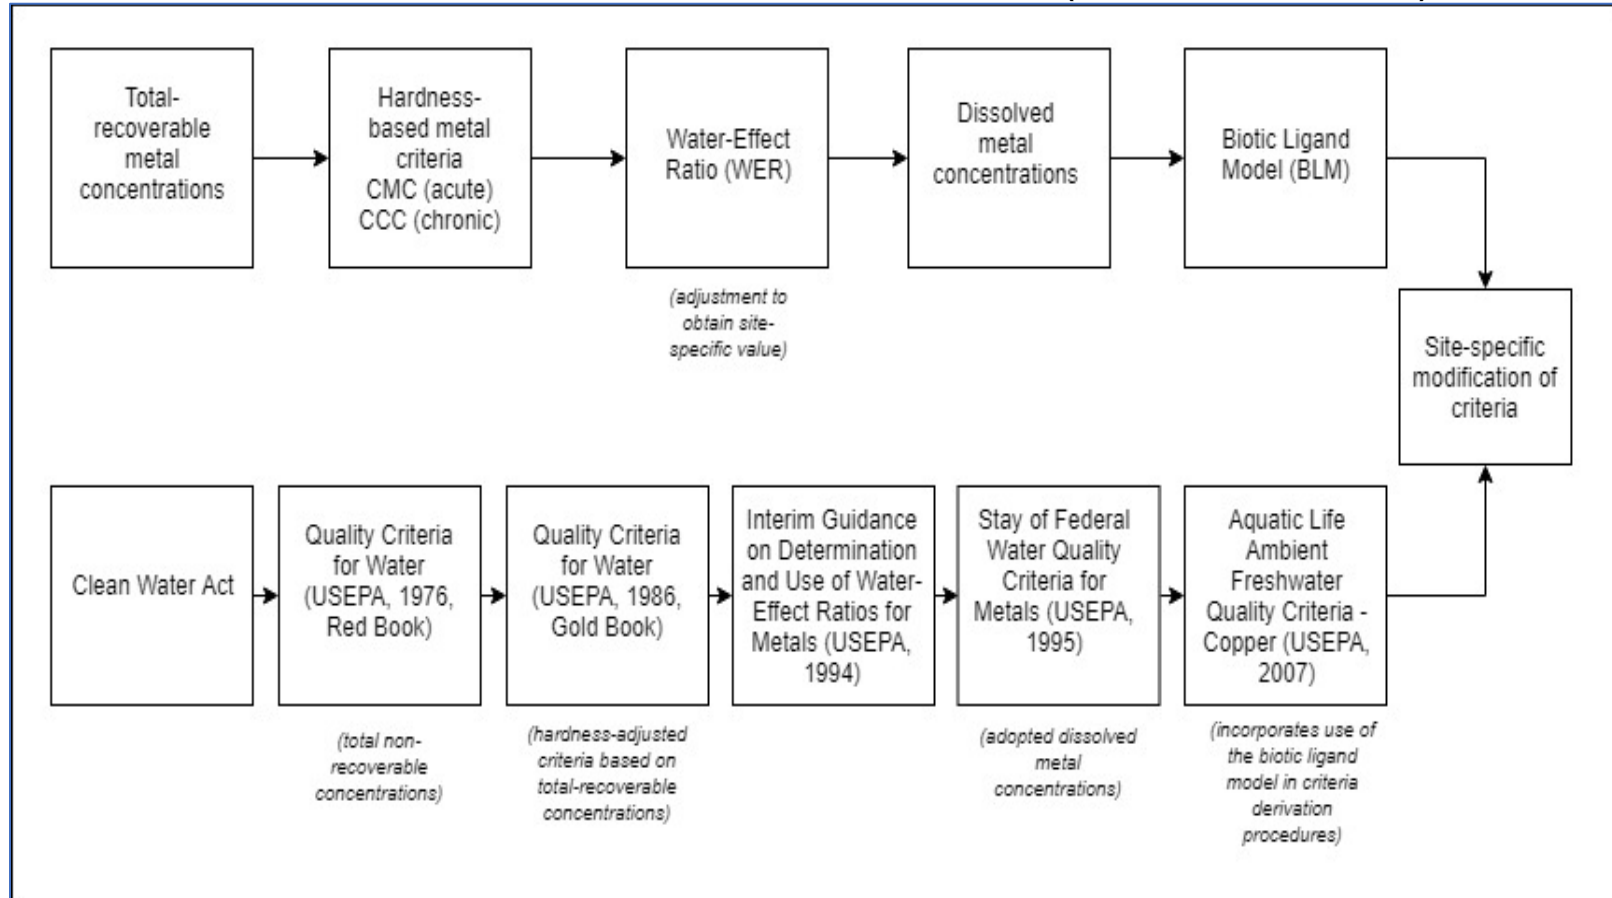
Total-recoverable metal concentrations

Hardness-based metal criteria CMC (acute) CCC (chronic)

Water-Effect Ratio (WER)

(adjustment to obtain site-specific value)

Dissolved metal concentrations

Biotic Ligand Model (BLM)

Site-specific modification of criteria

Clean Water Act

Quality Criteria for Water (USEPA, 1976, Red Book)

(total non-recoverable concentrations)

Quality Criteria for Water (USEPA, 1986, Gold Book)

(hardness-adjusted criteria based on total-recoverable concentrations)

Interim Guidance on Determination and Use of Water-Effect Ratios for Metals (USEPA, 1994)

Stay of Federal Water Quality Criteria for Metals (USEPA, 1995)

(adopted dissolved metal concentrations)

Aquatic Life Ambient Freshwater Quality Criteria - Copper (USEPA, 2007)

(incorporates use of the biotic ligand model in criteria derivation procedures)